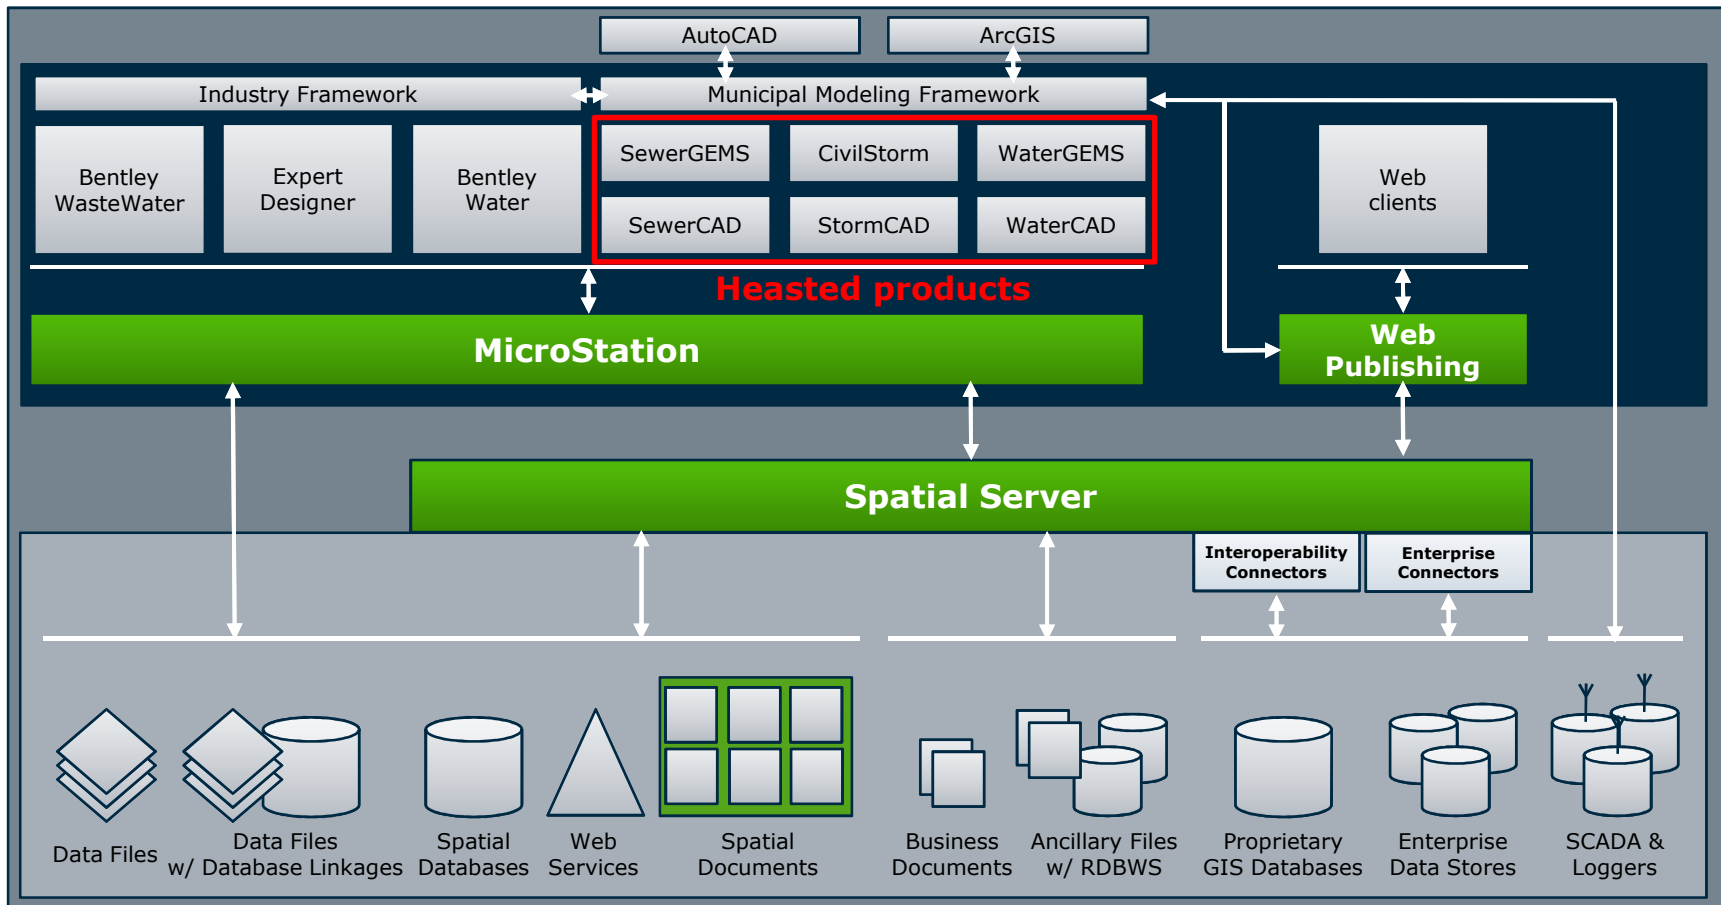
AutoCAD

ArcGIS

Industry Framework

Municipal Modeling Framework

Bentley WasteWater

Expert Designer

Bentley Water

SewerGEMS

CivilStorm

WaterGEMS

SewerCAD

StormCAD

WaterCAD

Web clients

Heasted products

MicroStation

Web Publishing

Spatial Server

Interoperability Connectors

Enterprise Connectors

Data Files

Data Files w/ Database Linkages

Spatial Databases

Web Services

Spatial Documents

Business Documents

Ancillary Files w/ RDBWS

Proprietary GIS Databases

Enterprise Data Stores

SCADA & Loggers